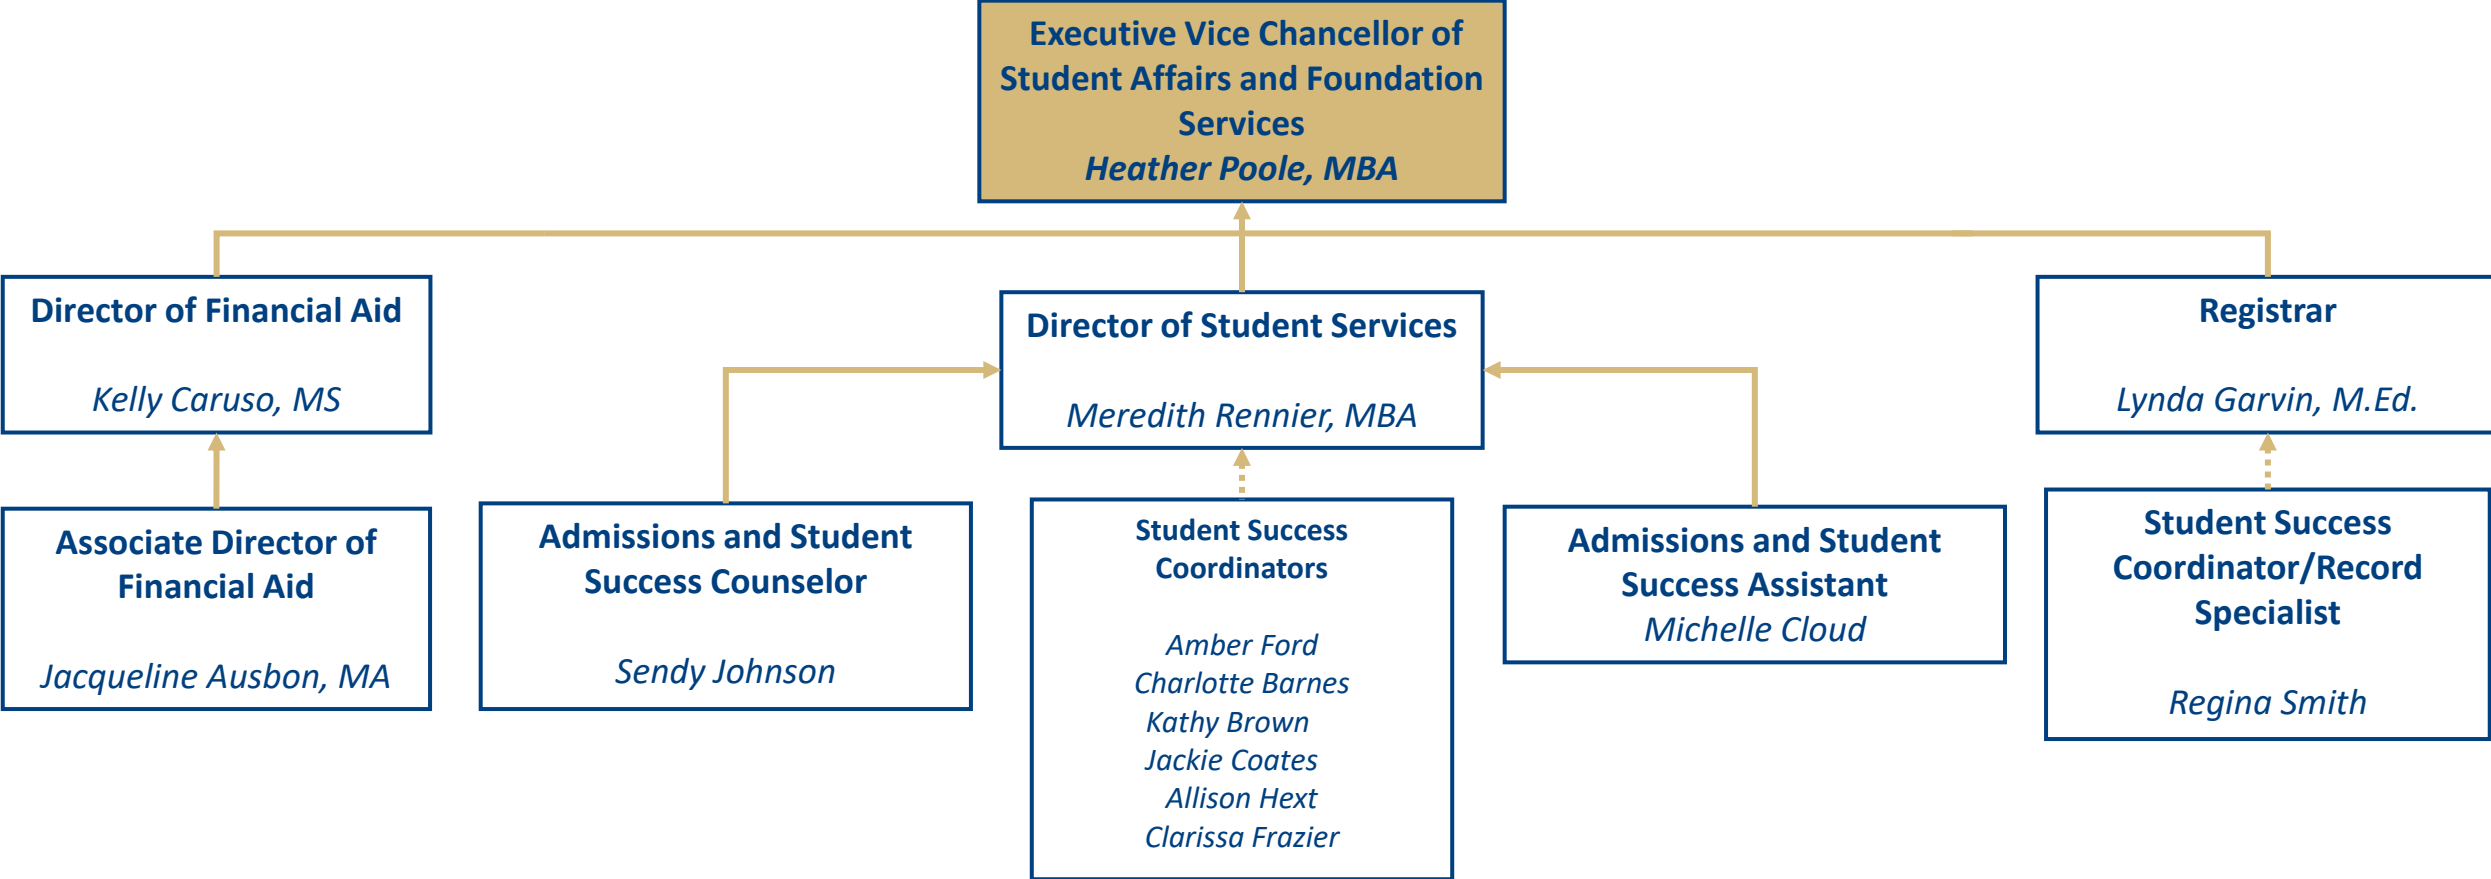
Executive Vice Chancellor of Student Affairs and Foundation Services
Heather Poole, MBA

Director of Financial Aid
Kelly Caruso, MS

Director of Student Services
Meredith Rennier, MBA

Registrar
Lynda Garvin, M.Ed.

Associate Director of Financial Aid
Jacqueline Ausbon, MA

Admissions and Student Success Counselor
Sendy Johnson

Student Success Coordinators
Amber Ford
Charlotte Barnes
Kathy Brown
Jackie Coates
Allison Hext
Clarissa Frazier

Admissions and Student Success Assistant
Michelle Cloud

Student Success Coordinator/Record Specialist
Regina Smith